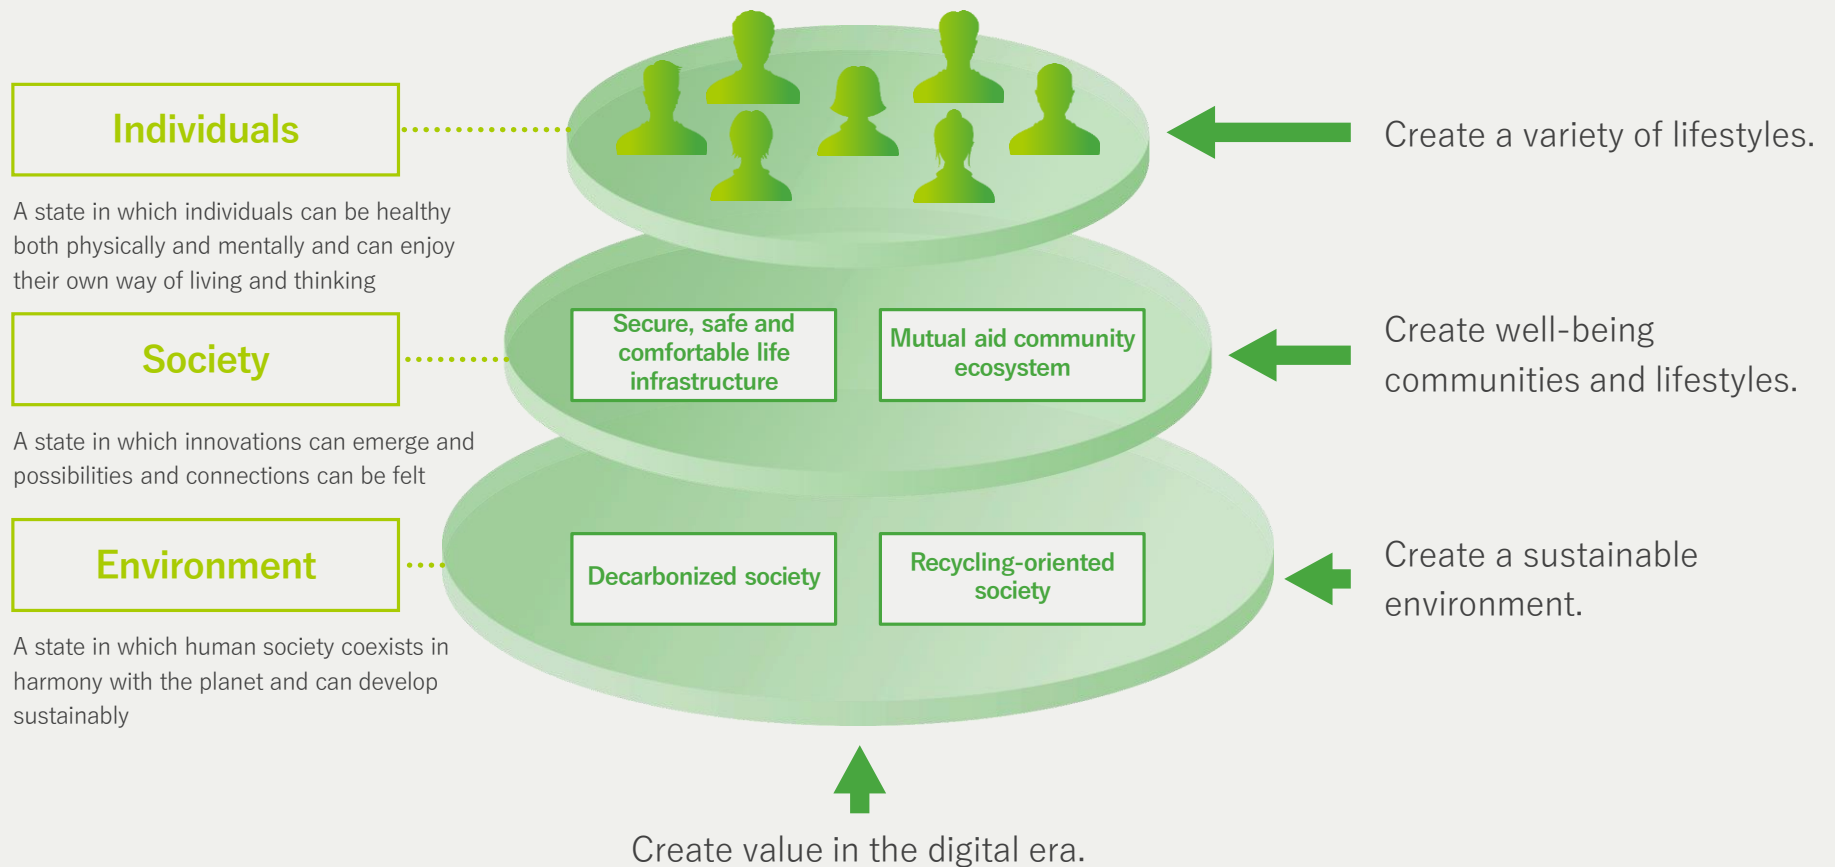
Individuals

A state in which individuals can be healthy both physically and mentally and can enjoy their own way of living and thinking

Society

A state in which innovations can emerge and possibilities and connections can be felt

Environment

A state in which human society coexists in harmony with the planet and can develop sustainably

Secure, safe and comfortable life infrastructure

Mutual aid community ecosystem

Decarbonized society

Recycling-oriented society

Create a variety of lifestyles.

Create well-being communities and lifestyles.

Create a sustainable environment.

Create value in the digital era.